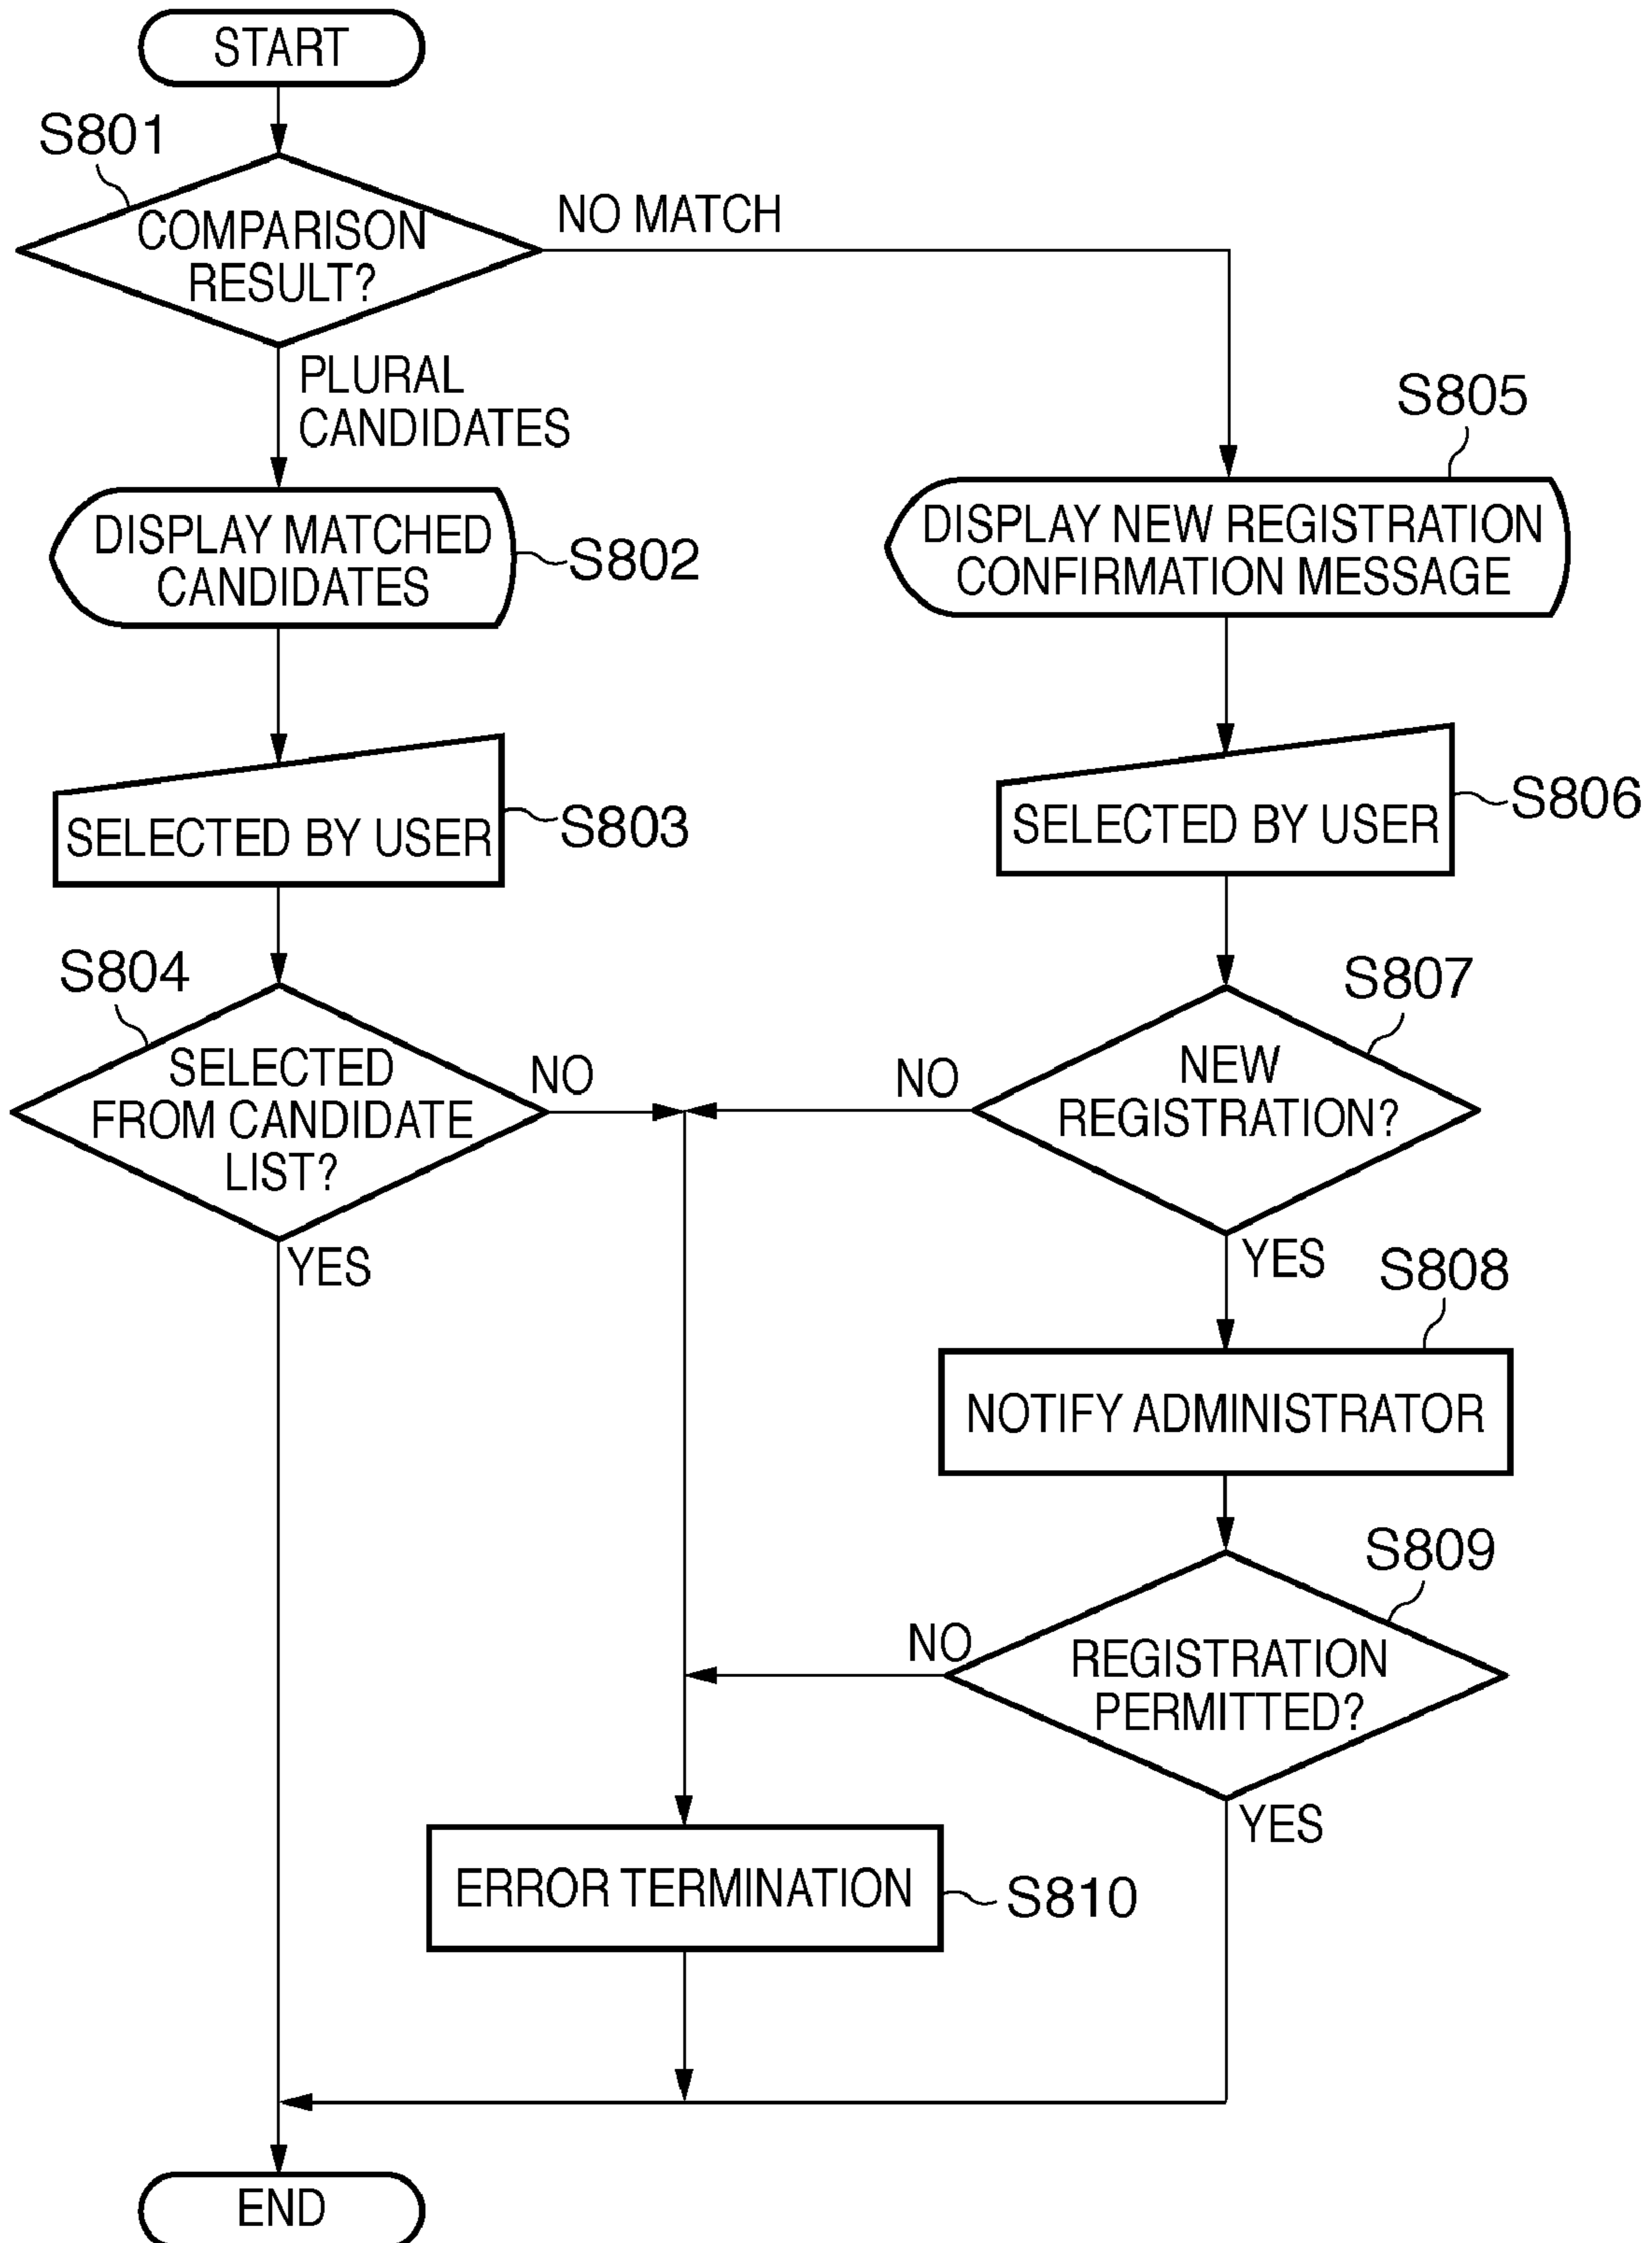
START

S801

COMPARISON RESULT?

NO MATCH

PLURAL CANDIDATES

S805

DISPLAY MATCHED CANDIDATES

S802

DISPLAY NEW REGISTRATION CONFIRMATION MESSAGE

SELECTED BY USER

S803

SELECTED BY USER

S806

S804

S807

SELECTED FROM CANDIDATE LIST?

NO

NO

NEW REGISTRATION?

YES

YES

S808

NOTIFY ADMINISTRATOR

S809

NO

REGISTRATION PERMITTED?

YES

ERROR TERMINATION

S810

END